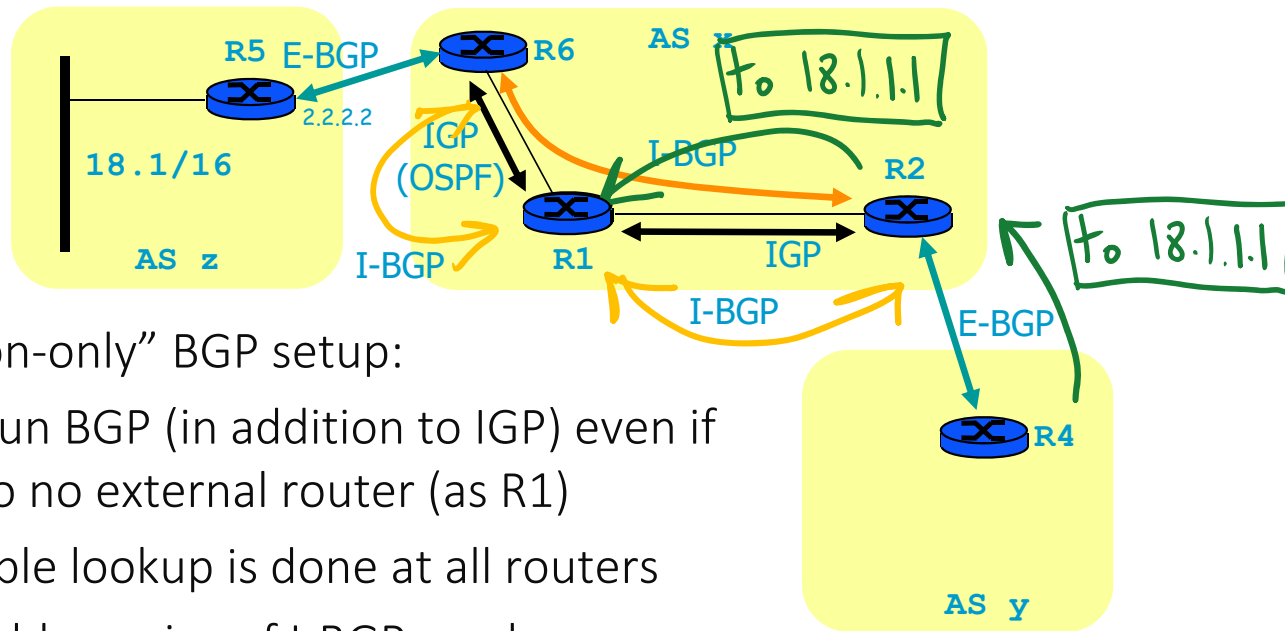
R5 E-BGP
2.2.2.2
18.1/16
AS z
R6
AS x
to 18.1.1.1
IGP (OSPF)
I-BGP
R2
R1
IGP
I-BGP
I-BGP
to 18.1.1.1
E-BGP
R4
AS y

on-only” BGP setup:

un BGP (in addition to IGP) even if o no external router (as R1)

ble lookup is done at all routers

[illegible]